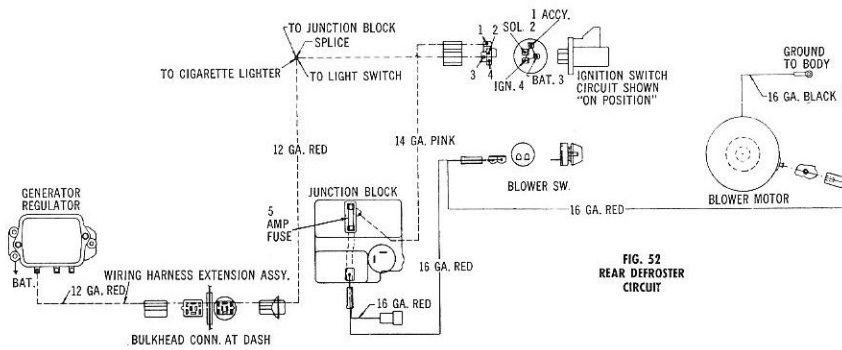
TO JUNCTION BLOCK
SPLICE
TO CIGARETTE LIGHTER
TO LIGHT SWITCH
1 ACCY.
SOL. 2
1
2
3
4
BAT. 3
IGN. 4
IGNITION SWITCH CIRCUIT SHOWN "ON POSITION"
GROUND TO BODY
16 GA. BLACK
12 GA. RED
14 GA. PINK
BLOWER SW.
BLOWER MOTOR
GENERATOR REGULATOR
JUNCTION BLOCK
5 AMP FUSE
16 GA. RED
BAT.
WIRING HARNESS EXTENSION ASSY.
12 GA. RED
16 GA. RED
16 GA. RED
FIG. 52
REAR DEFROSTER CIRCUIT
BULKHEAD CONN. AT DASH